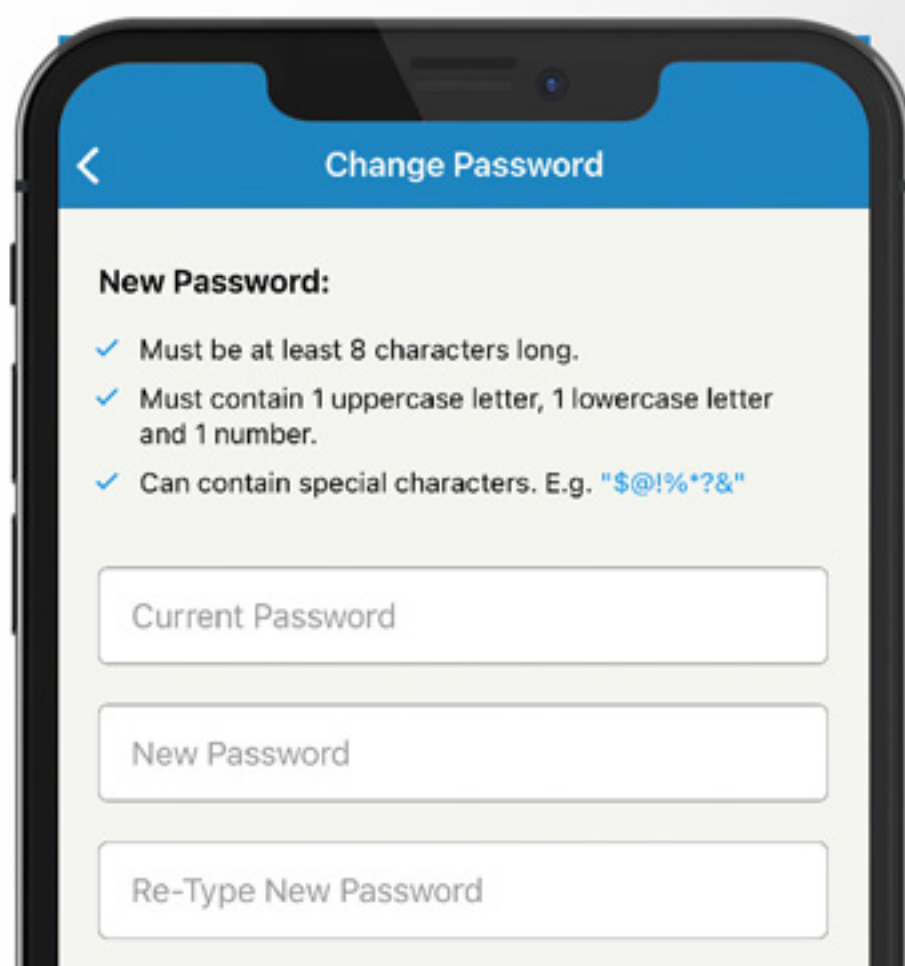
Change Password

New Password:

✓ Must be at least 8 characters long.
✓ Must contain 1 uppercase letter, 1 lowercase letter and 1 number.
✓ Can contain special characters. E.g. "$@!%*?&"

Current Password

New Password

Re-Type New Password